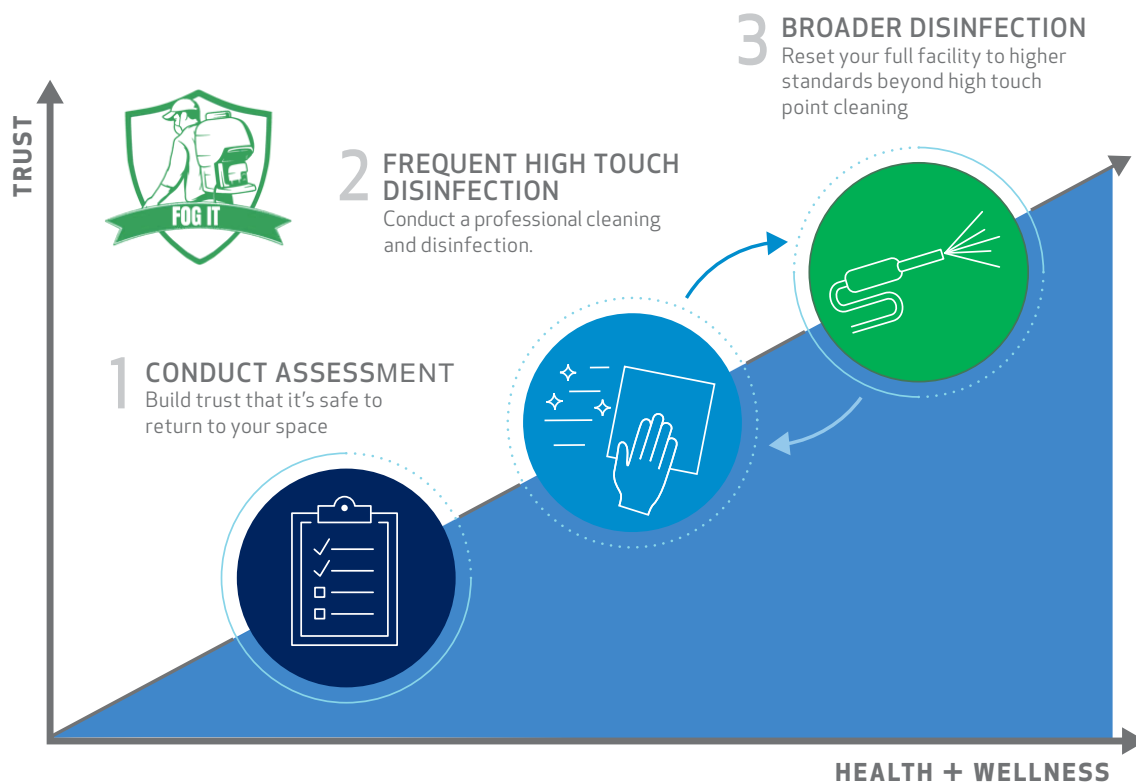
TRUST

FOG IT

3 BROADER DISINFECTION
Reset your full facility to higher standards beyond high touch point cleaning

2 FREQUENT HIGH TOUCH DISINFECTION
Conduct a professional cleaning and disinfection.

1 CONDUCT ASSESSMENT
Build trust that it's safe to return to your space

HEALTH + WELLNESS